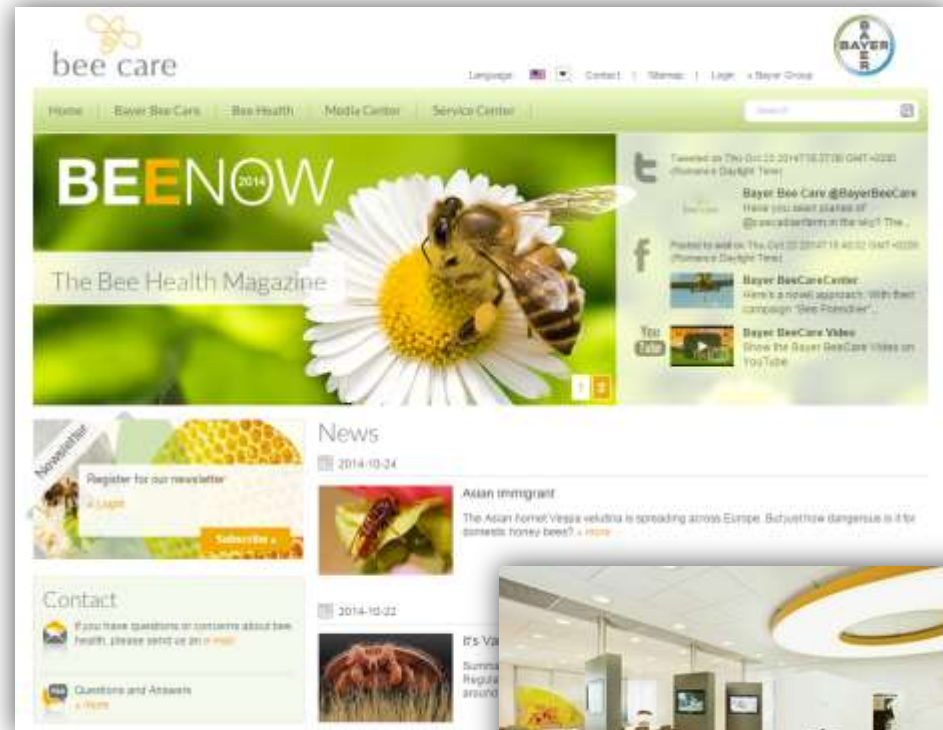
bee care

BAYER

Language | Contact | Sitemap | Login | » Bayer Group

Home | Bayer Bee Care | Bee Health | Media Center | Service Center

Search

BEENOW 2014

The Bee Health Magazine

1 2

Tweeted on Thu Oct 23 2014T16:37:00 GMT+0200 (Romance Daylight Time)

Bayer Bee Care @BayerBeeCare
Have you seen planes of @cascadianfarm in the sky? The...

Posted to wall on Thu Oct 23 2014T15:40:52 GMT+0200 (Romance Daylight Time)

Bayer BeeCareCenter
Here's a novel approach. With their campaign "Bee Friendlier"...

You Tube

Bayer BeeCare Video
Show the Bayer BeeCare Video on YouTube

Newsletter

Register for our newsletter

» Login

Subscribe »

News

2014-10-24

Asian immigrant

The Asian hornet Vespa velutina is spreading across Europe. But just how dangerous is it for domestic honey bees? » more

2014-10-22

It's Va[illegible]

Summ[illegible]
Regula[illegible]
around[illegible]

Contact

If you have questions or concerns about bee health, please send us an » mail.

Questions and Answers
» more